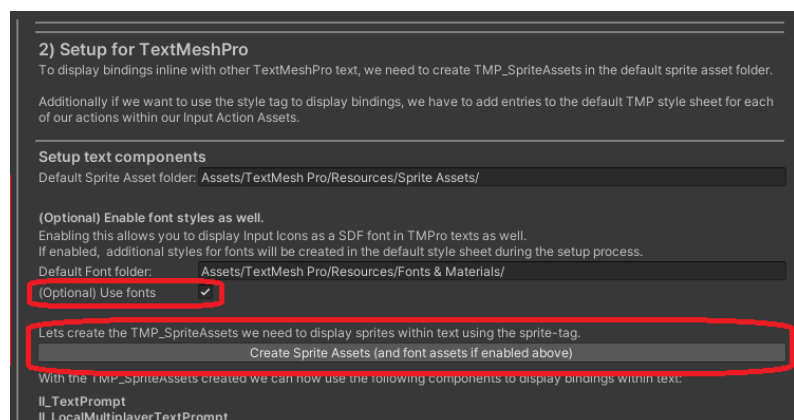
2) Setup for TextMeshPro
To display bindings inline with other TextMeshPro text, we need to create TMP_SpriteAssets in the default sprite asset folder.

Additionally if we want to use the style tag to display bindings, we have to add entries to the default TMP style sheet for each of our actions within our Input Action Assets.

Setup text components
Default Sprite Asset folder: Assets/TextMesh Pro/Resources/Sprite Assets/

(Optional) Enable font styles as well.
Enabling this allows you to display Input Icons as a SDF font in TMPro texts as well.
If enabled, additional styles for fonts will be created in the default style sheet during the setup process.
Default Font folder: Assets/TextMesh Pro/Resources/Fonts & Materials/
(Optional) Use fonts ✓

Lets create the TMP_SpriteAssets we need to display sprites within text using the sprite-tag.
Create Sprite Assets (and font assets if enabled above)
With the TMP_SpriteAssets created we can now use the following components to display bindings within text:

II_TextPrompt
II_LocalMultiplayerTextPrompt